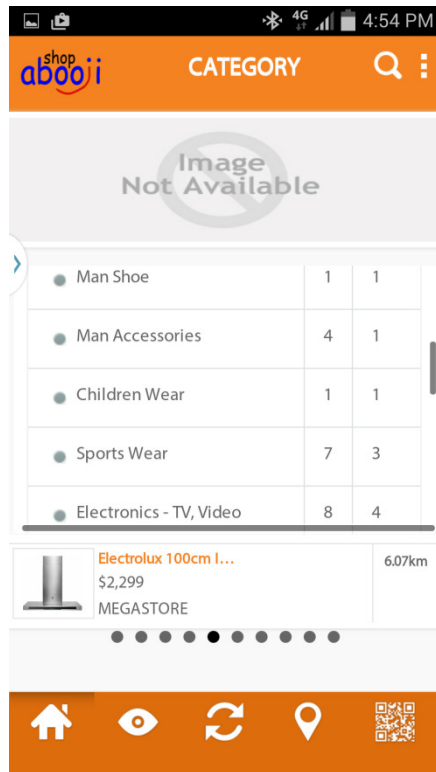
4G 4:54 PM

shop abooji

CATEGORY

Image Not Available

| Man Shoe | 1 | 1 |
|---|---|---|
| Man Accessories | 4 | 1 |
| Children Wear | 1 | 1 |
| Sports Wear | 7 | 3 |
| Electronics - TV, Video | 8 | 4 |

Electrolux 100cm I...
$2,299
MEGASTORE

6.07km